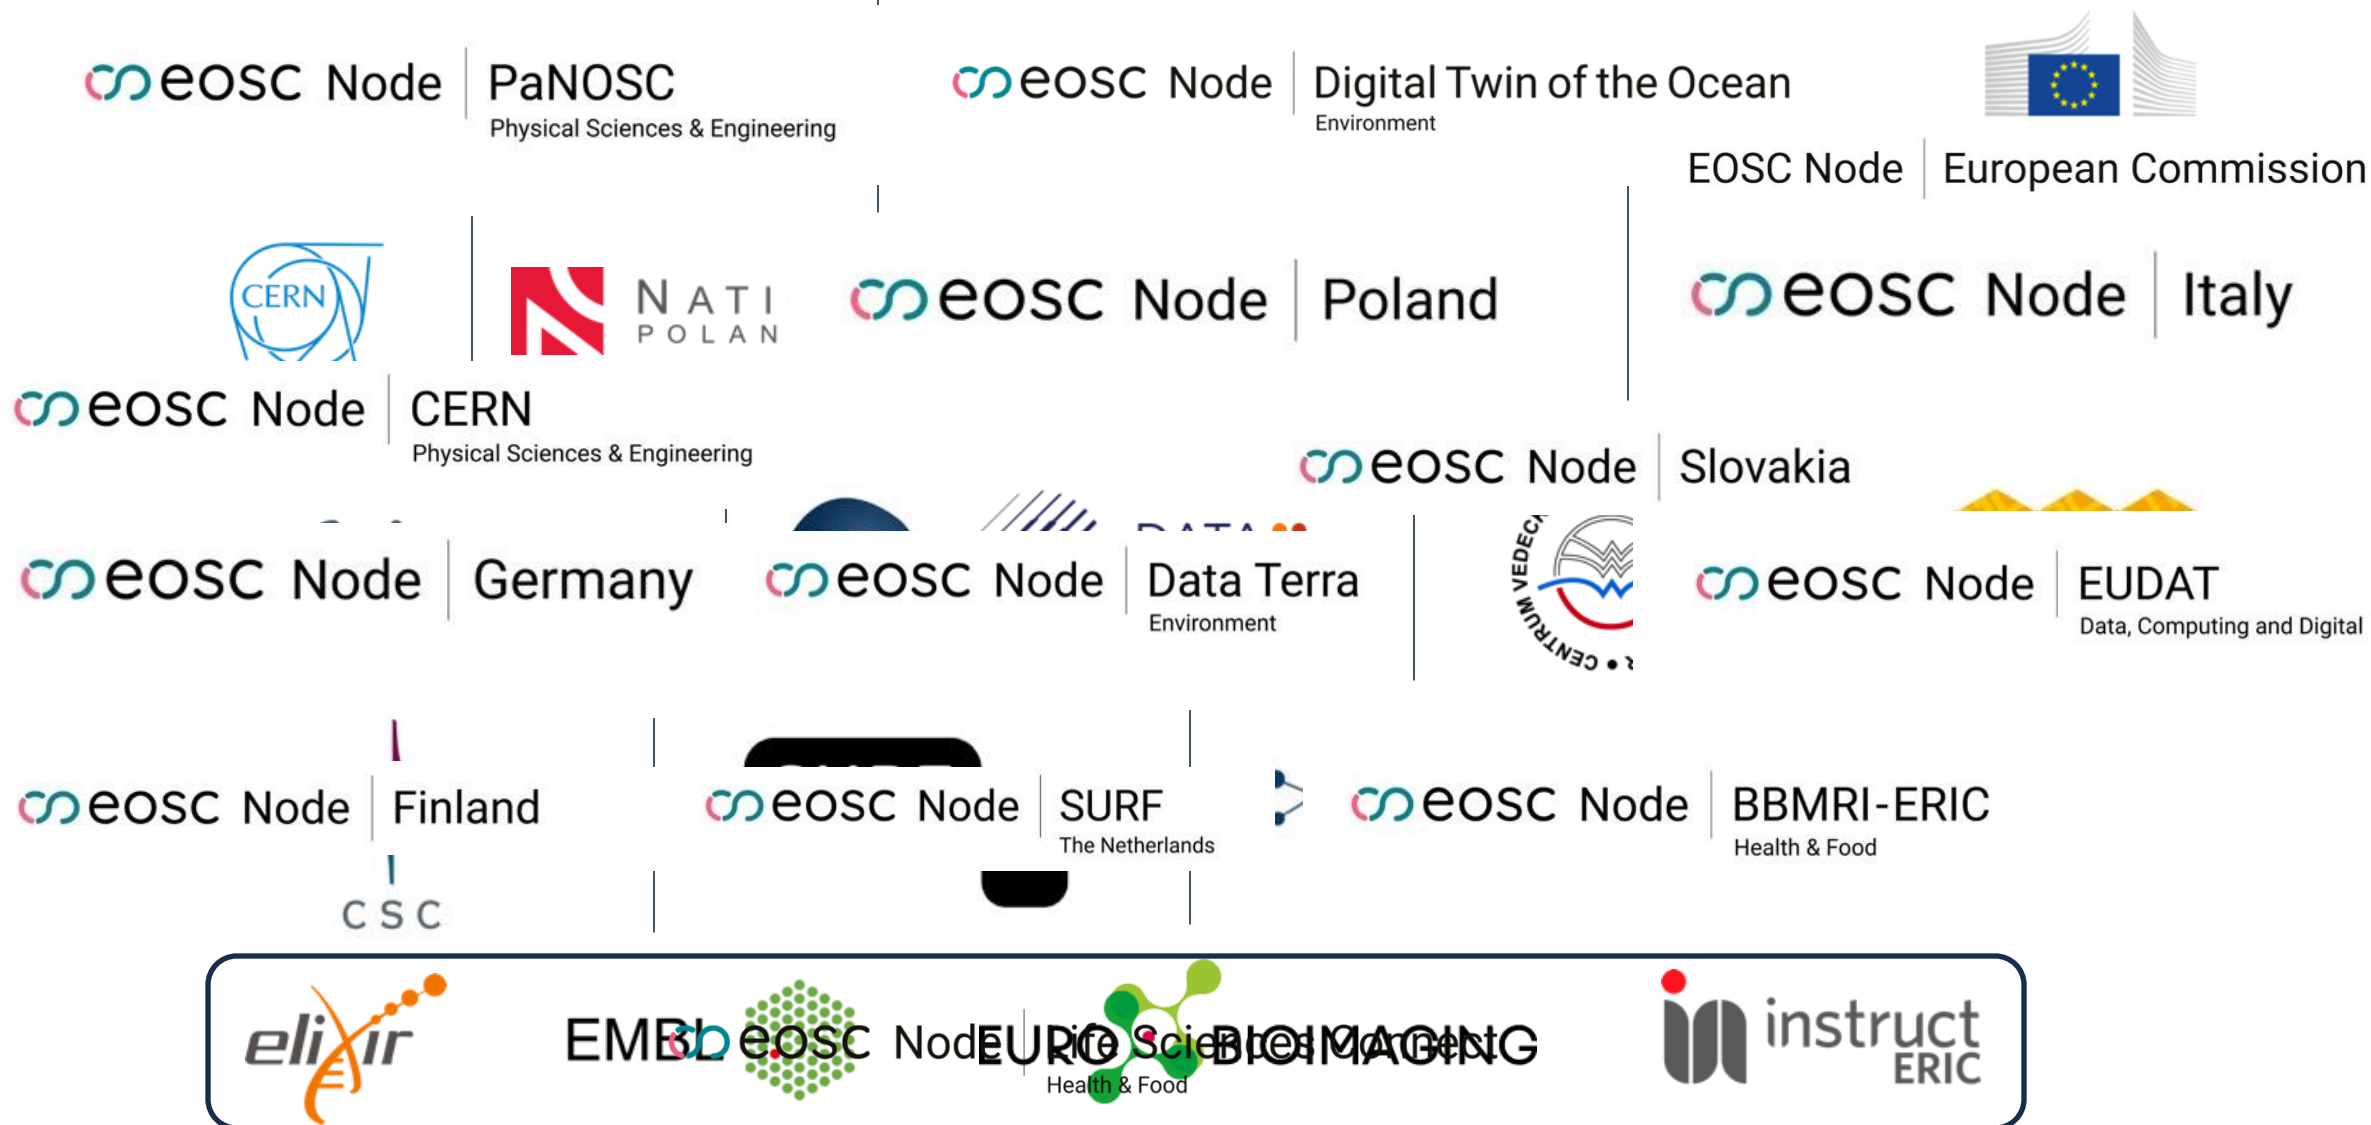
eosc Node | PaNOSC
Physical Sciences & Engineering

eosc Node | Digital Twin of the Ocean
Environment

EOSC Node | European Commission

CERN

NATI
POLAN

eosc Node | Poland

eosc Node | Italy

eosc Node | CERN
Physical Sciences & Engineering

eosc Node | Slovakia

eosc Node | Germany

eosc Node | Data Terra
Environment

CENTRUM VEDEC

eosc Node | EUDAT
Data, Computing and Digital

eosc Node | Finland

CSC

eosc Node | SURF
The Netherlands

eosc Node | BBMRI-ERIC
Health & Food

elixir

EMBL eosc Node Life Science Connect EURO BIOIMAGING
Health & Food

instruct ERIC